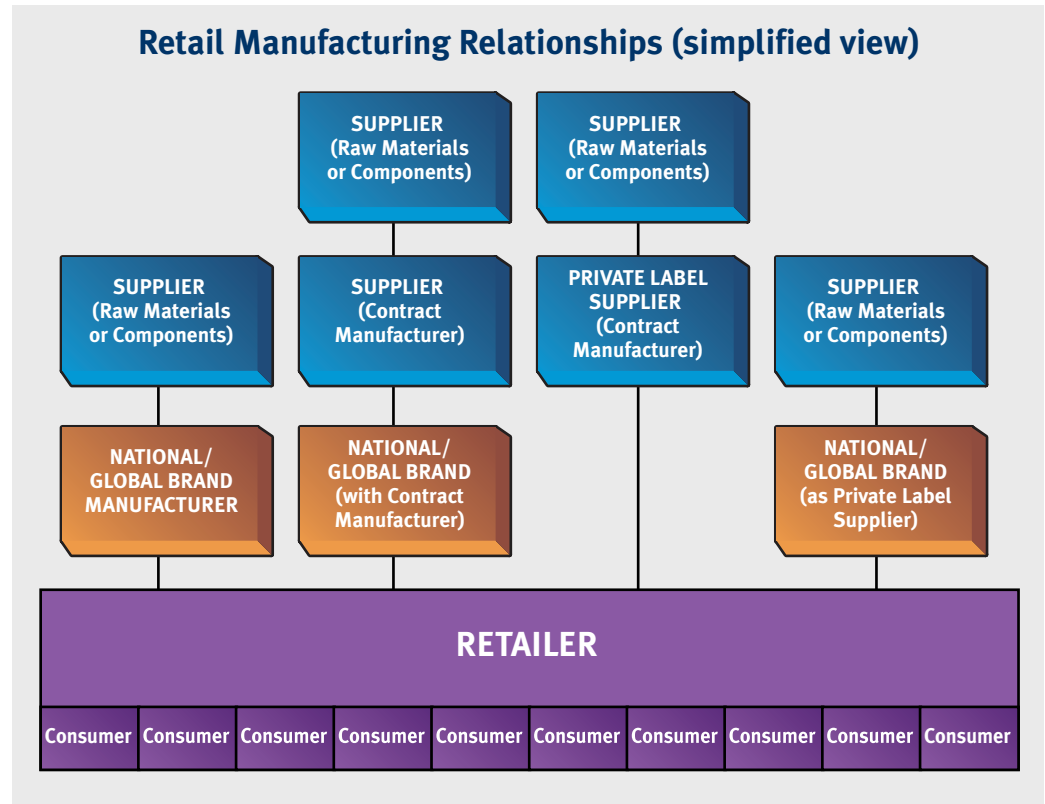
Retail Manufacturing Relationships (simplified view)

SUPPLIER (Raw Materials or Components)

SUPPLIER (Raw Materials or Components)

SUPPLIER (Raw Materials or Components)

SUPPLIER (Contract Manufacturer)

PRIVATE LABEL SUPPLIER (Contract Manufacturer)

SUPPLIER (Raw Materials or Components)

NATIONAL/ GLOBAL BRAND MANUFACTURER

NATIONAL/ GLOBAL BRAND (with Contract Manufacturer)

NATIONAL/ GLOBAL BRAND (as Private Label Supplier)

RETAILER

| Consumer | Consumer | Consumer | Consumer | Consumer | Consumer | Consumer | Consumer | Consumer | Consumer |
|---|---|---|---|---|---|---|---|---|---|